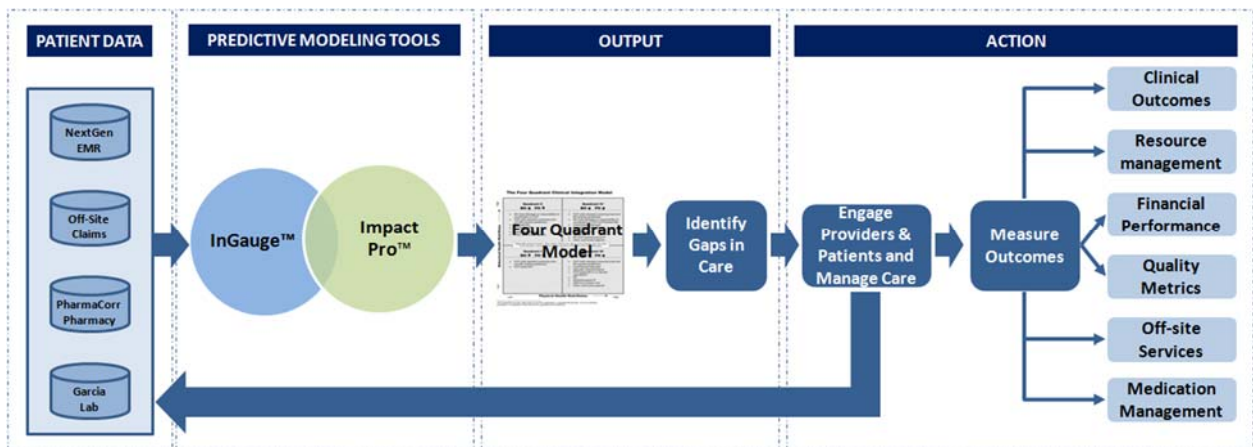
PATIENT DATA

PREDICTIVE MODELING TOOLS

OUTPUT

ACTION

NextGen EMR

Off-Site Claims

PharmaCorr Pharmacy

Garcia Lab

InGauge™

Impact Pro™

The Four Quadrant Clinical Integration Model

Four Quadrant Model

Identify Gaps in Care

Engage Providers & Patients and Manage Care

Measure Outcomes

Clinical Outcomes

Resource management

Financial Performance

Quality Metrics

Off-site Services

Medication Management